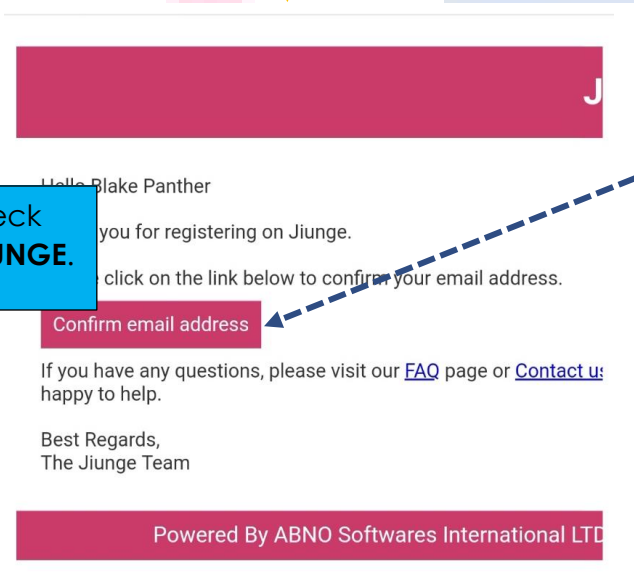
J

eck
JNGE.

Hello Blake Panther

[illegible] you for registering on Jiunge.

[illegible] click on the link below to confirm your email address.

Confirm email address

If you have any questions, please visit our FAQ page or Contact u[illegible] happy to help.

Best Regards,
The Jiunge Team

Powered By ABNO Softwares International LTD